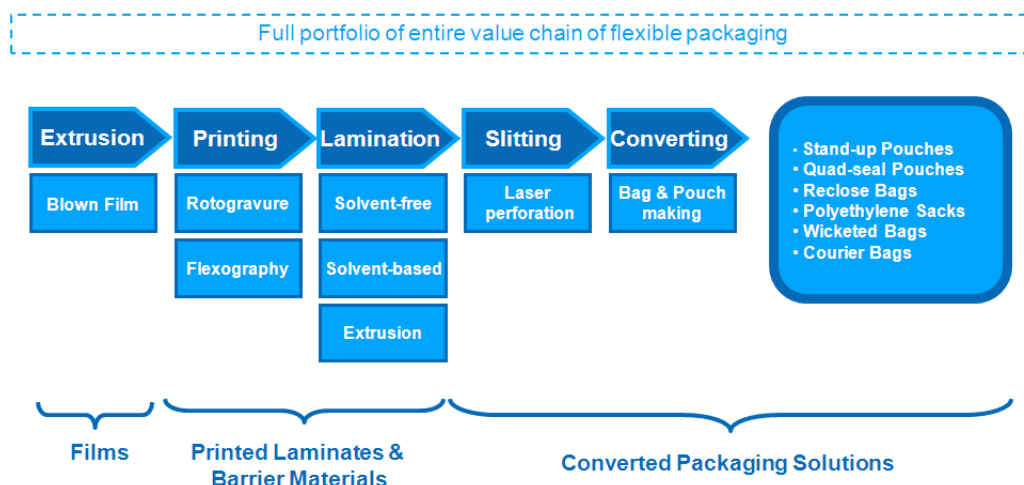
Full portfolio of entire value chain of flexible packaging

Extrusion

Blown Film

Printing

Rotogravure

Flexography

Lamination

Solvent-free

Solvent-based

Extrusion

Slitting

Laser perforation

Converting

Bag & Pouch making

· Stand-up Pouches
· Quad-seal Pouches
· Reclose Bags
· Polyethylene Sacks
· Wicketed Bags
· Courier Bags

Films

Printed Laminates & Barrier Materials

Converted Packaging Solutions